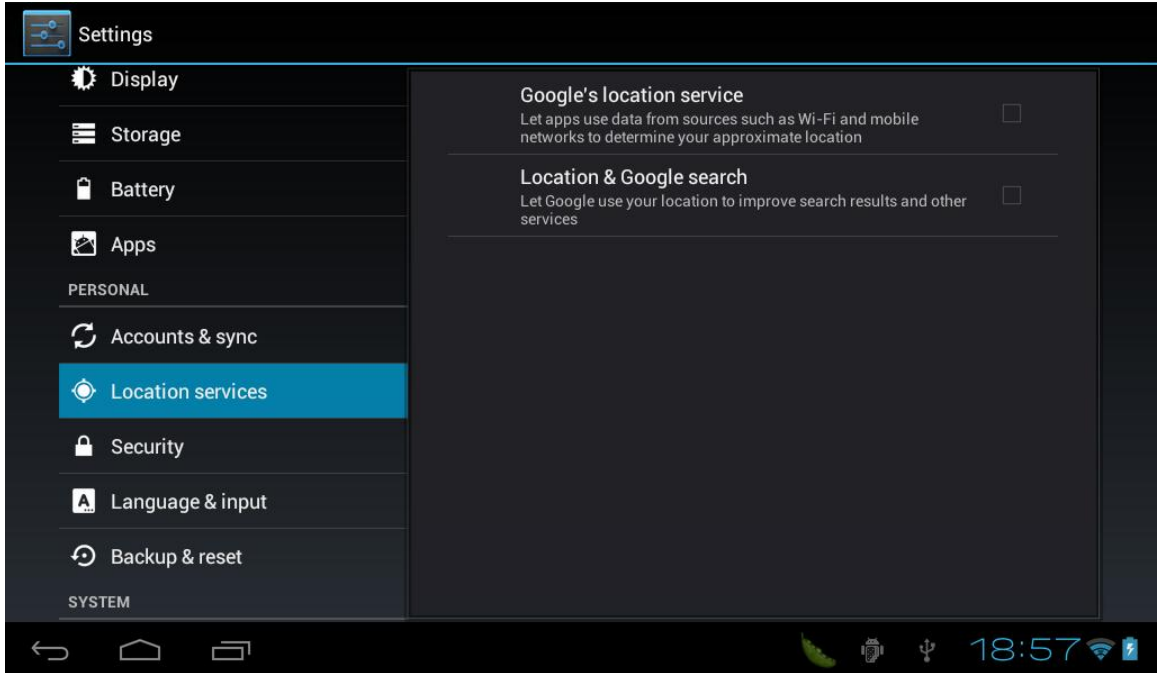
Settings

Display

Storage

Battery

Apps

PERSONAL

Accounts & sync

Location services

Security

Language & input

Backup & reset

SYSTEM

Google's location service
Let apps use data from sources such as Wi-Fi and mobile networks to determine your approximate location

Location & Google search
Let Google use your location to improve search results and other services

18:57